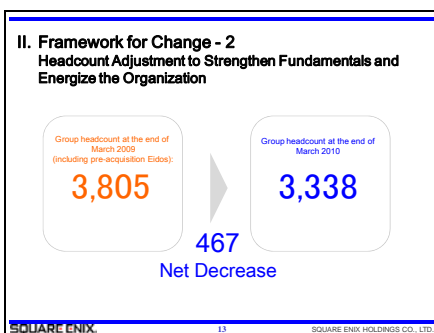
II. Framework for Change - 2
Headcount Adjustment to Strengthen Fundamentals and Energize the Organization

Group headcount at the end of March 2009 (including pre-acquisition Eidos):
3,805

Group headcount at the end of March 2010
3,338

467
Net Decrease

SQUARE ENIX.
13
SQUARE ENIX HOLDINGS CO., LTD.